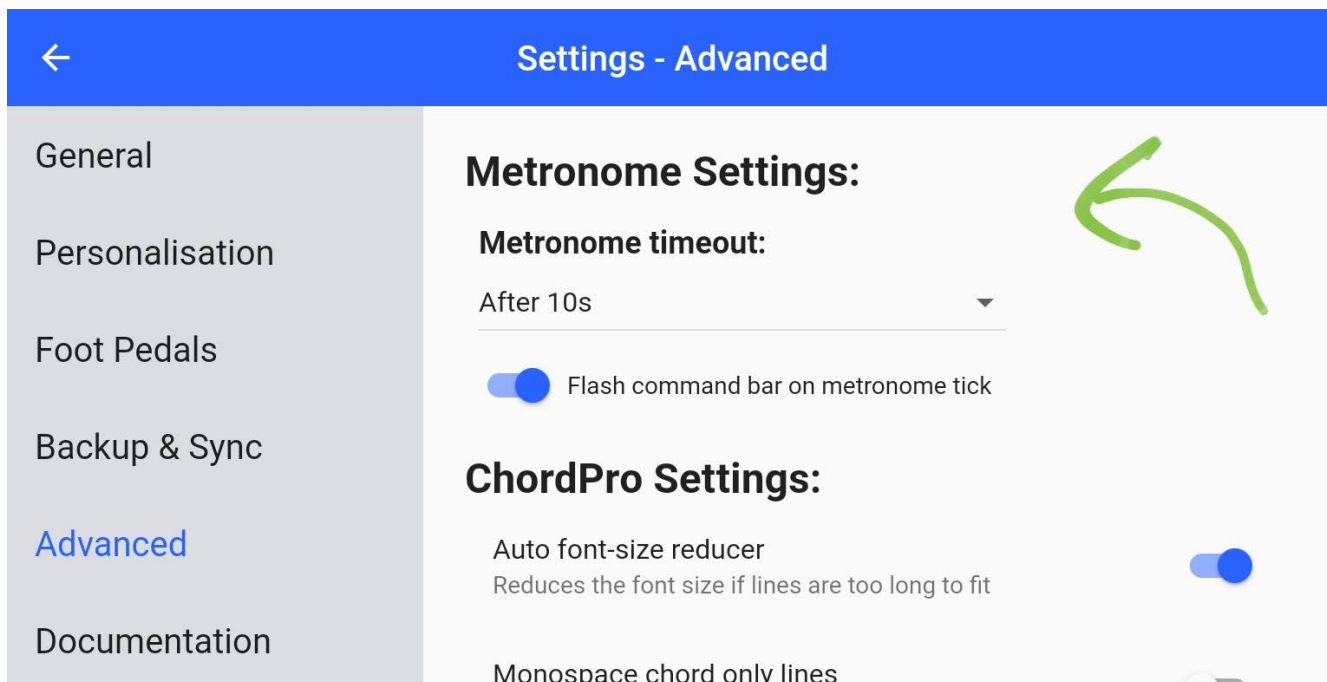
Settings - Advanced

General

Personalisation

Foot Pedals

Backup & Sync

Advanced

Documentation

Metronome Settings:

Metronome timeout:

After 10s

Flash command bar on metronome tick

ChordPro Settings:

Auto font-size reducer
Reduces the font size if lines are too long to fit

Monospace chord only lines